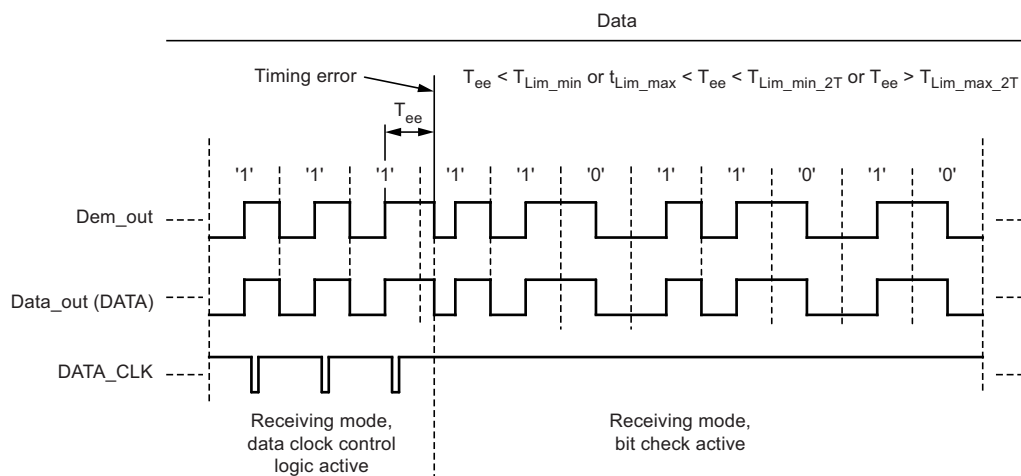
Data

Timing error

$T_{ee}$

$T_{ee} < T_{Lim\_min}$ or $t_{Lim\_max} < T_{ee} < T_{Lim\_min\_2T}$ or $T_{ee} > T_{Lim\_max\_2T}$

'1' '1' '1' '1' '1' '0' '1' '1' '0' '1' '0'

Dem_out

Data_out (DATA)

DATA_CLK

Receiving mode, data clock control logic active

Receiving mode, bit check active